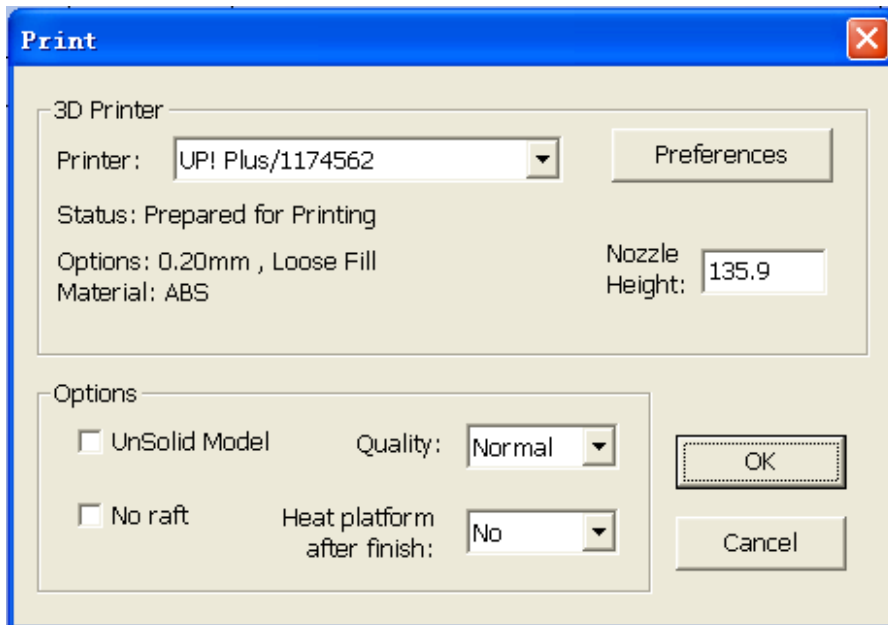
Print

3D Printer

Printer: UP! Plus/1174562

Preferences

Status: Prepared for Printing

Options: 0.20mm , Loose Fill
Material: ABS

Nozzle Height: 135.9

Options

UnSolid Model

Quality: Normal

OK

No raft

Heat platform after finish: No

Cancel